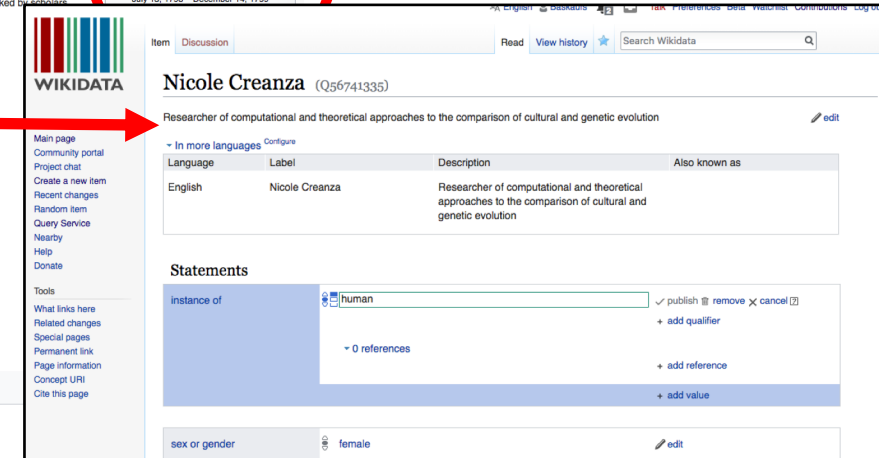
ked by scholars

July 13, 1730 – December 14, 1799

English Baskaurs Talk Preferences Beta Watchlist Contributions Log ou

WIKIDATA

Item Discussion

Read View history

Search Wikidata

Nicole Creanza (Q56741335)

Researcher of computational and theoretical approaches to the comparison of cultural and genetic evolution

edit

In more languages Configure

| Language | Label | Description | Also known as |
|---|---|---|---|
| English | Nicole Creanza | Researcher of computational and theoretical approaches to the comparison of cultural and genetic evolution | |

Main page
Community portal
Project chat
Create a new item
Recent changes
Random item
Query Service
Nearby
Help
Donate

Tools

What links here
Related changes
Special pages
Permanent link
Page information
Concept URI
Cite this page

Statements

instance of

human

publish remove cancel

+ add qualifier

0 references

+ add reference

+ add value

sex or gender

female

edit